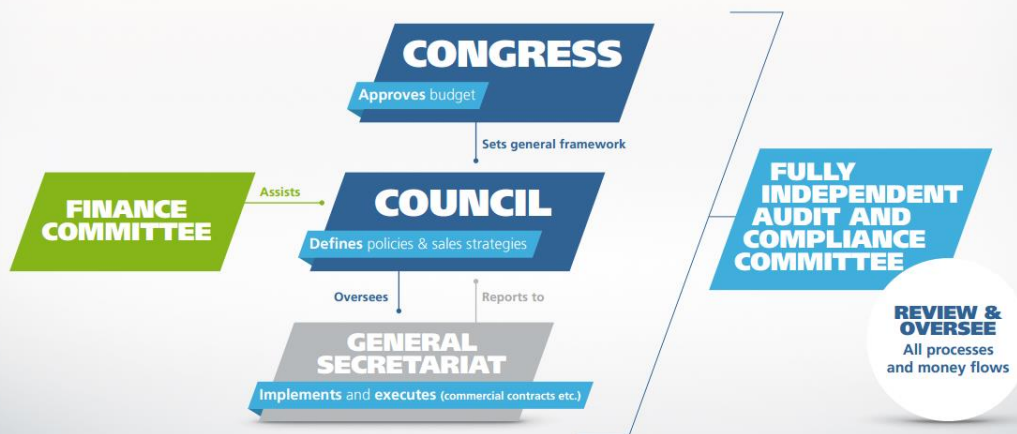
CONGRESS
Approves budget

Sets general framework

FINANCE COMMITTEE

Assists

COUNCIL
Defines policies & sales strategies

Oversees

Reports to

GENERAL SECRETARIAT
Implements and executes (commercial contracts etc.)

FULLY INDEPENDENT AUDIT AND COMPLIANCE COMMITTEE

REVIEW & OVERSEE
All processes and money flows